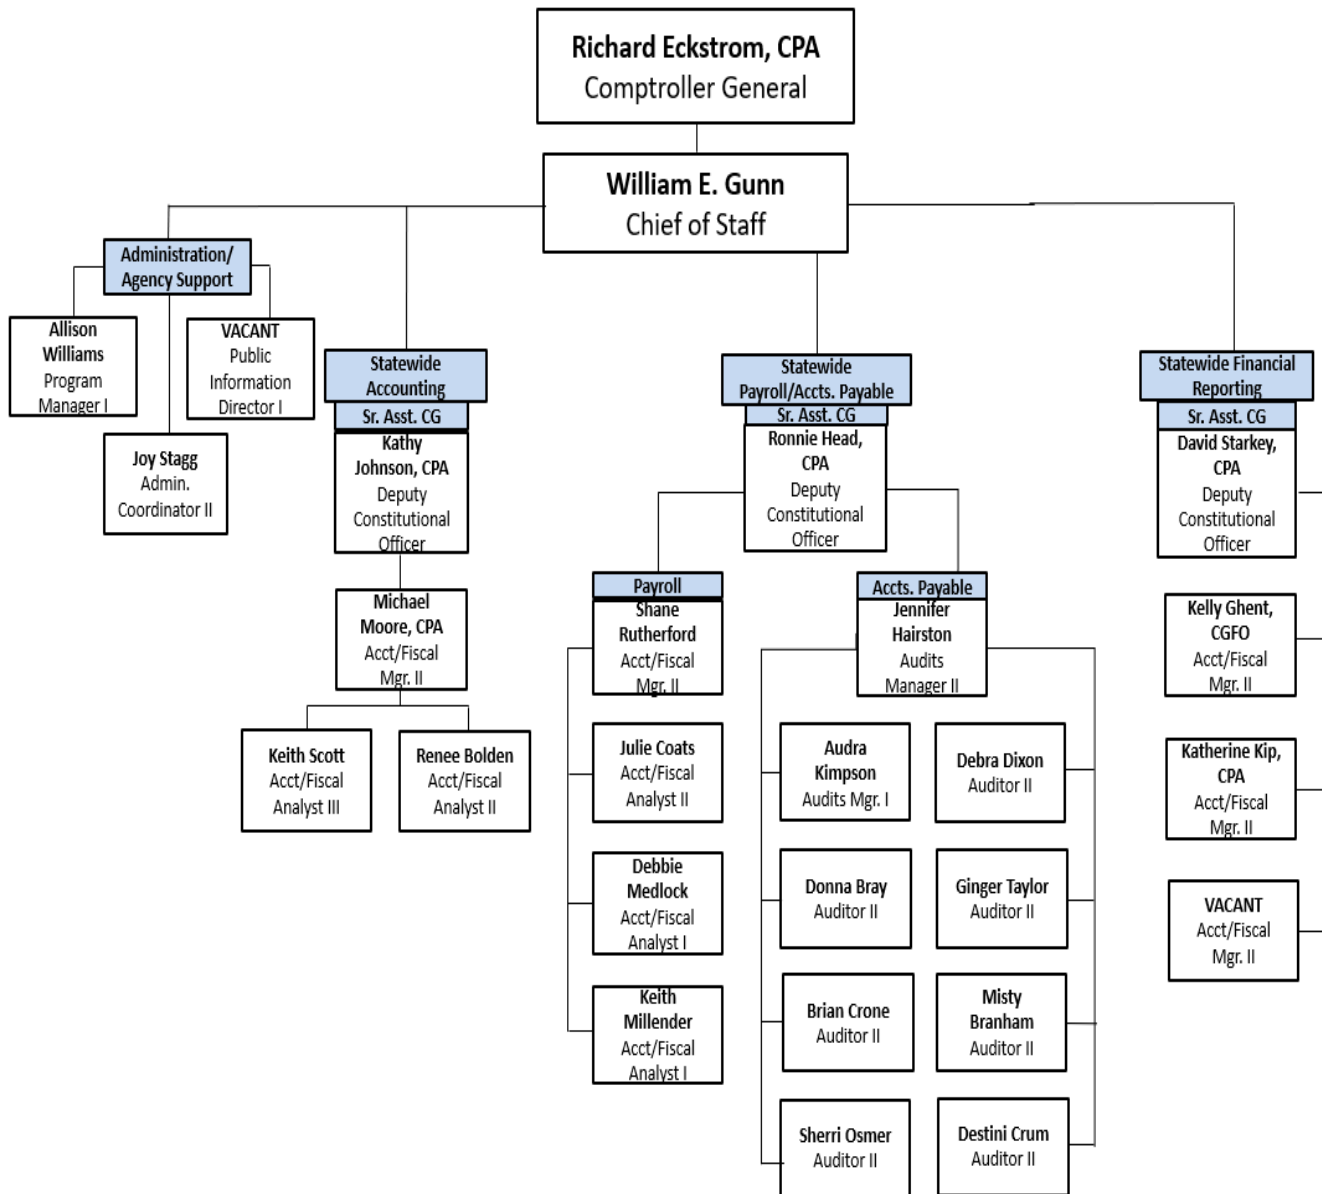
Richard Eckstrom, CPA
Comptroller General

William E. Gunn
Chief of Staff

Administration/ Agency Support

Allison Williams
Program Manager I

VACANT
Public Information Director I

Joy Stagg
Admin. Coordinator II

Statewide Accounting
Sr. Asst. CG
Kathy Johnson, CPA
Deputy Constitutional Officer

Michael Moore, CPA
Acct/Fiscal Mgr. II

Keith Scott
Acct/Fiscal Analyst III

Renee Bolden
Acct/Fiscal Analyst II

Statewide Payroll/Accts. Payable
Sr. Asst. CG
Ronnie Head, CPA
Deputy Constitutional Officer

Payroll
Shane Rutherford
Acct/Fiscal Mgr. II

Julie Coats
Acct/Fiscal Analyst II

Debbie Medlock
Acct/Fiscal Analyst I

Keith Millender
Acct/Fiscal Analyst I

Accts. Payable
Jennifer Hairston
Audits Manager II

Audra Kimpson
Audits Mgr. I

Debra Dixon
Auditor II

Donna Bray
Auditor II

Ginger Taylor
Auditor II

Brian Crone
Auditor II

Misty Branham
Auditor II

Sherri Osmer
Auditor II

Destini Crum
Auditor II

Statewide Financial Reporting
Sr. Asst. CG
David Starkey, CPA
Deputy Constitutional Officer

Kelly Ghent, CGFO
Acct/Fiscal Mgr. II

Katherine Kip, CPA
Acct/Fiscal Mgr. II

VACANT
Acct/Fiscal Mgr. II